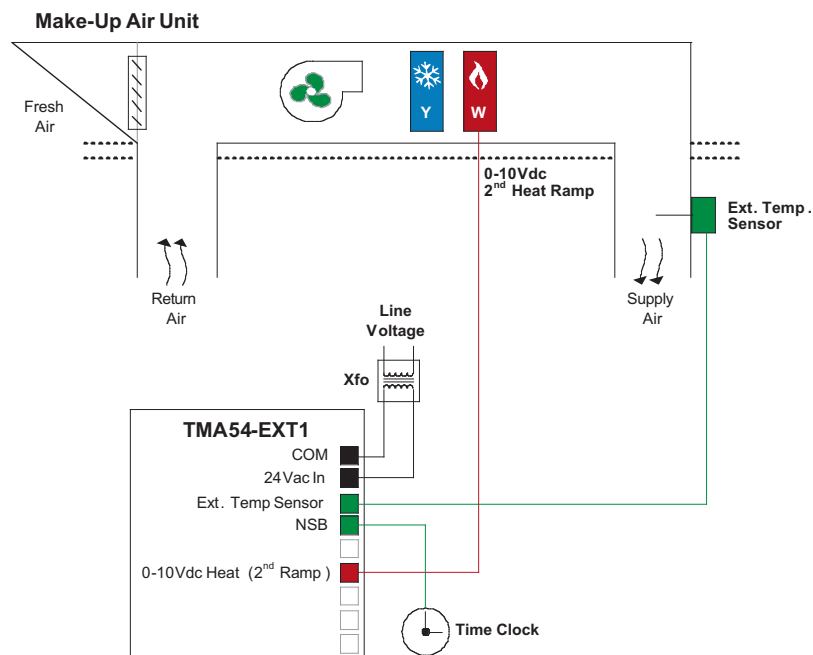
Make-Up Air Unit

Fresh Air

Y

W

0-10Vdc
$2^{nd}$ Heat Ramp

Ext. Temp. Sensor

Return Air

Supply Air

Line Voltage

Xfo

TMA54-EXT1

COM

24Vac In

Ext. Temp Sensor

NSB

0-10Vdc Heat ($2^{nd}$ Ramp)

Time Clock